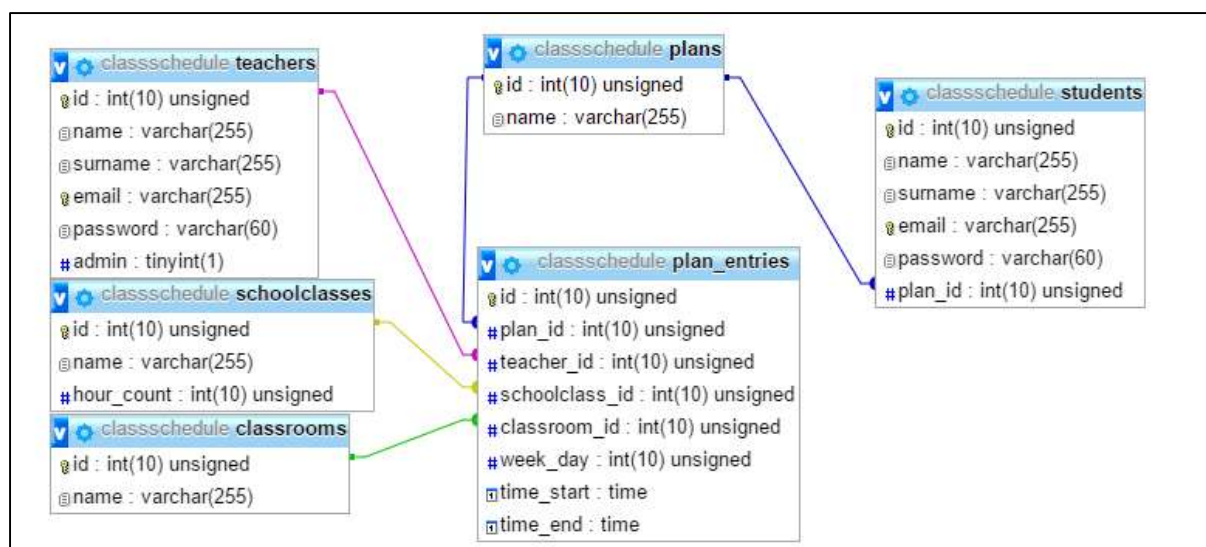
classschedule teachers
id : int(10) unsigned
name : varchar(255)
surname : varchar(255)
email : varchar(255)
password : varchar(60)
admin : tinyint(1)

classschedule plans
id : int(10) unsigned
name : varchar(255)

classschedule students
id : int(10) unsigned
name : varchar(255)
surname : varchar(255)
email : varchar(255)
password : varchar(60)
plan_id : int(10) unsigned

classschedule schoolclasses
id : int(10) unsigned
name : varchar(255)
hour_count : int(10) unsigned

classschedule plan_entries
id : int(10) unsigned
plan_id : int(10) unsigned
teacher_id : int(10) unsigned
schoolclass_id : int(10) unsigned
classroom_id : int(10) unsigned
week_day : int(10) unsigned
time_start : time
time_end : time

classschedule classrooms
id : int(10) unsigned
name : varchar(255)